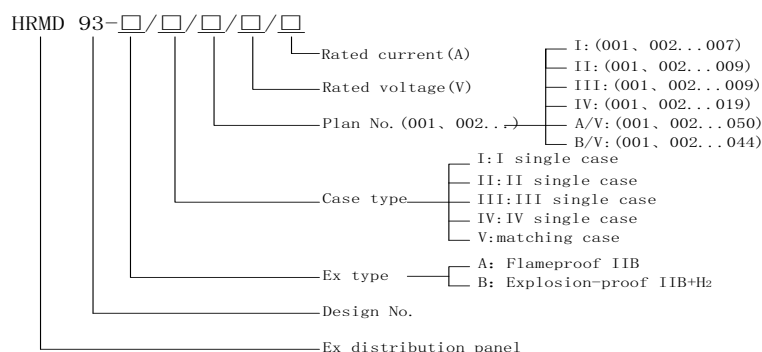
HRMD 93-□/□/□/□/□

Rated current(A)

Rated voltage(V)

Plan No.(001、002...)

I:(001、002...007)
II:(001、002...009)
III:(001、002...009)
IV:(001、002...019)
A/V:(001、002...050)
B/V:(001、002...044)

Case type

I:I single case
II:II single case
III:III single case
IV:IV single case
V:matching case

Ex type

A: Flameproof IIB
B: Explosion-proof IIB+$H_2$

Design No.

Ex distribution panel